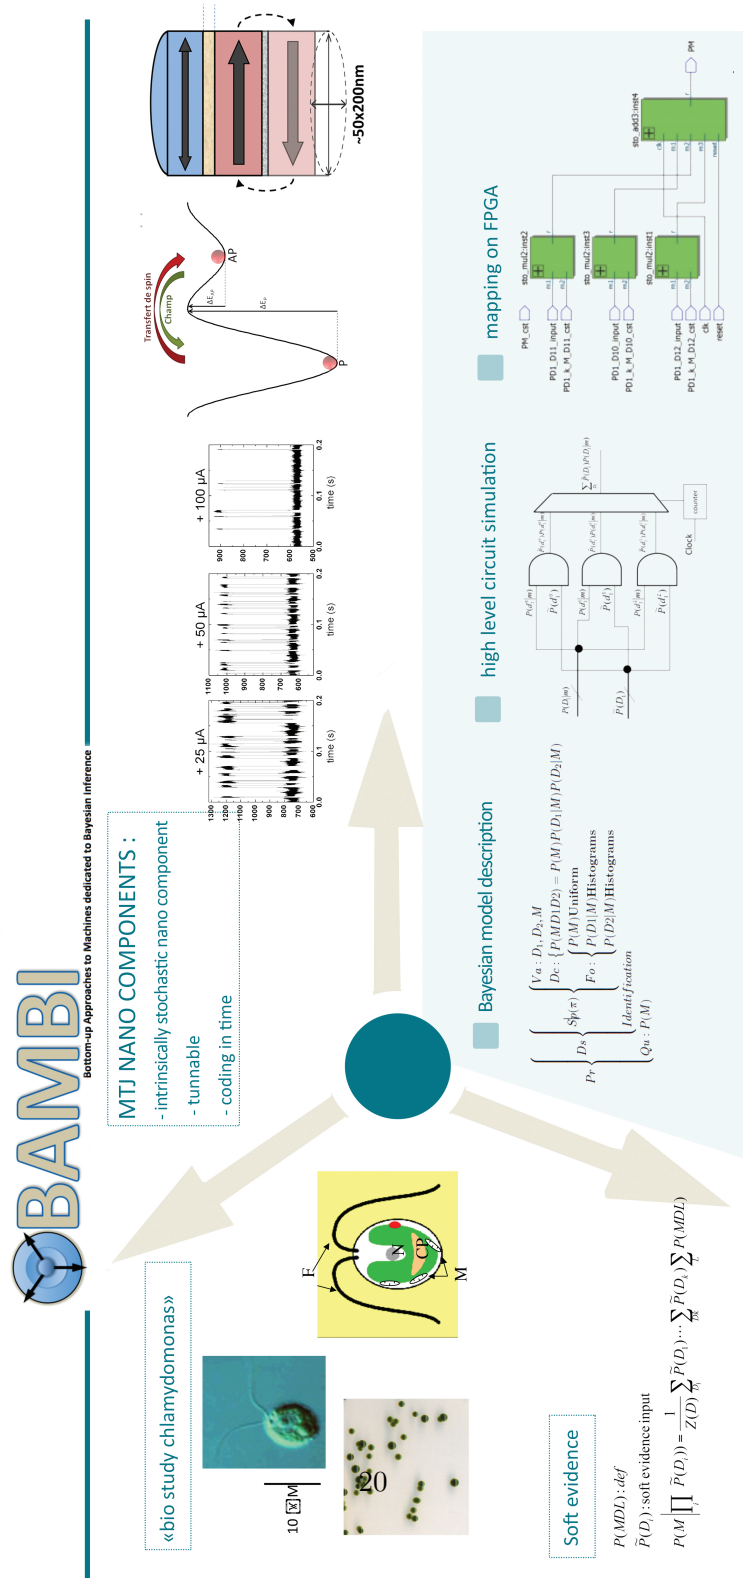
BAMBI
Bottom-up Approaches to Machines dedicated to Bayesian Inference

MTJ NANO COMPONENTS :
- intrinsically stochastic nano component
- tunnable
- coding in time

+ 25 µA
+ 50 µA
+ 100 µA
time (s)

Transfert de spin
Champ
AP
P
$\Delta E_{AP}$
$\Delta E_P$

~50x200nm

«bio study chlamydomonas»
10 µM
20
F
N
CP
M

Soft evidence
$P(MDL):def$
$\widetilde{P}(D_i)$ : soft evidence input
$P(M|\prod_i \widetilde{P}(D_i)) = \frac{1}{Z(D)}\sum_{D_1}\widetilde{P}(D_1)\cdots\sum_{D_K}\widetilde{P}(D_k)\sum_{\Sigma}P(MDL)$

Bayesian model description
$Pr\begin{cases} Ds\begin{cases} Sp(\pi)\begin{cases} Va: D_1, D_2, M \\ Dc: \{P(MD1D2) = P(M)P(D_1|M)P(D_2|M) \\ Fo:\begin{cases} P(M)\text{Uniform} \\ P(D1|M)\text{Histograms} \\ P(D2|M)\text{Histograms} \end{cases}\end{cases} \\ Identification \end{cases} \\ Qu: P(M) \end{cases}$

high level circuit simulation
$P(D_i|m)$
$\widetilde{P}(D_i)$
Clock
counter

mapping on FPGA
PM_cst
PD1_D11_input
PD1_k_M_D11_cst
sto_mul2:inst2
PD1_D10_input
PD1_k_M_D10_cst
sto_mul2:inst3
PD1_D12_input
PD1_k_M_D12_cst
sto_mul2:inst1
clk
reset
sto_add3:inst4
PM